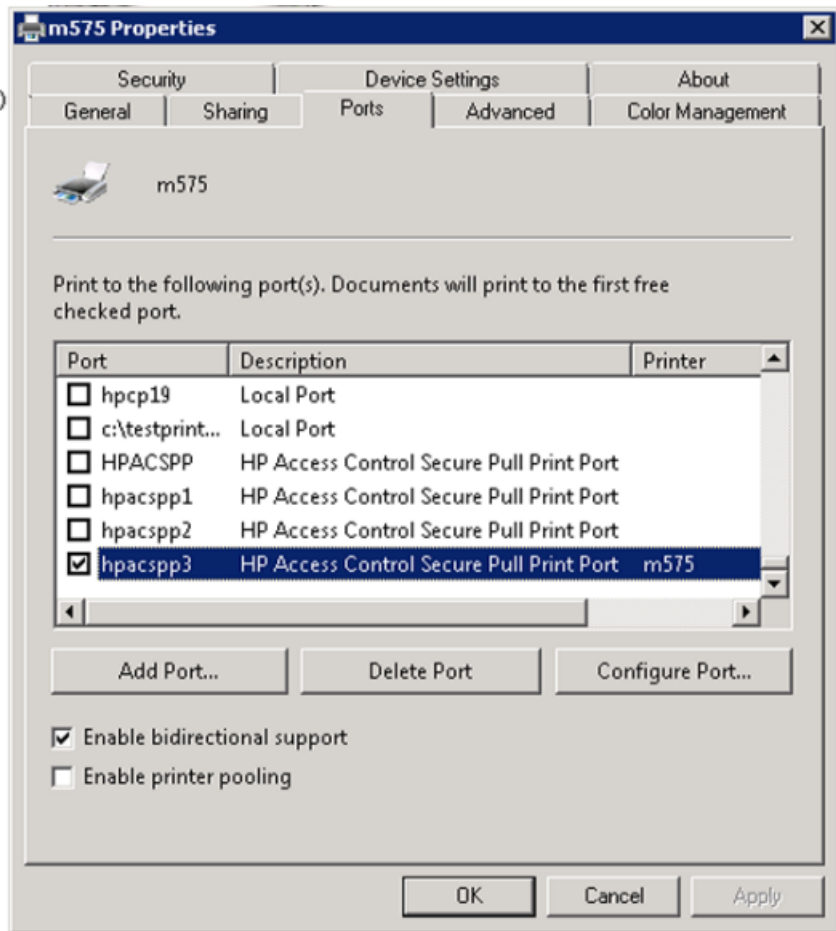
m575 Properties

Security | Device Settings | About
General | Sharing | Ports | Advanced | Color Management

m575

Print to the following port(s). Documents will print to the first free checked port.

| Port | Description | Printer |
|---|---|---|
| hpcp19 | Local Port | |
| c:\testprint... | Local Port | |
| HPACSPP | HP Access Control Secure Pull Print Port | |
| hpacspp1 | HP Access Control Secure Pull Print Port | |
| hpacspp2 | HP Access Control Secure Pull Print Port | |
| hpacspp3 | HP Access Control Secure Pull Print Port | m575 |

Add Port... | Delete Port | Configure Port...

Enable bidirectional support
Enable printer pooling

OK | Cancel | Apply